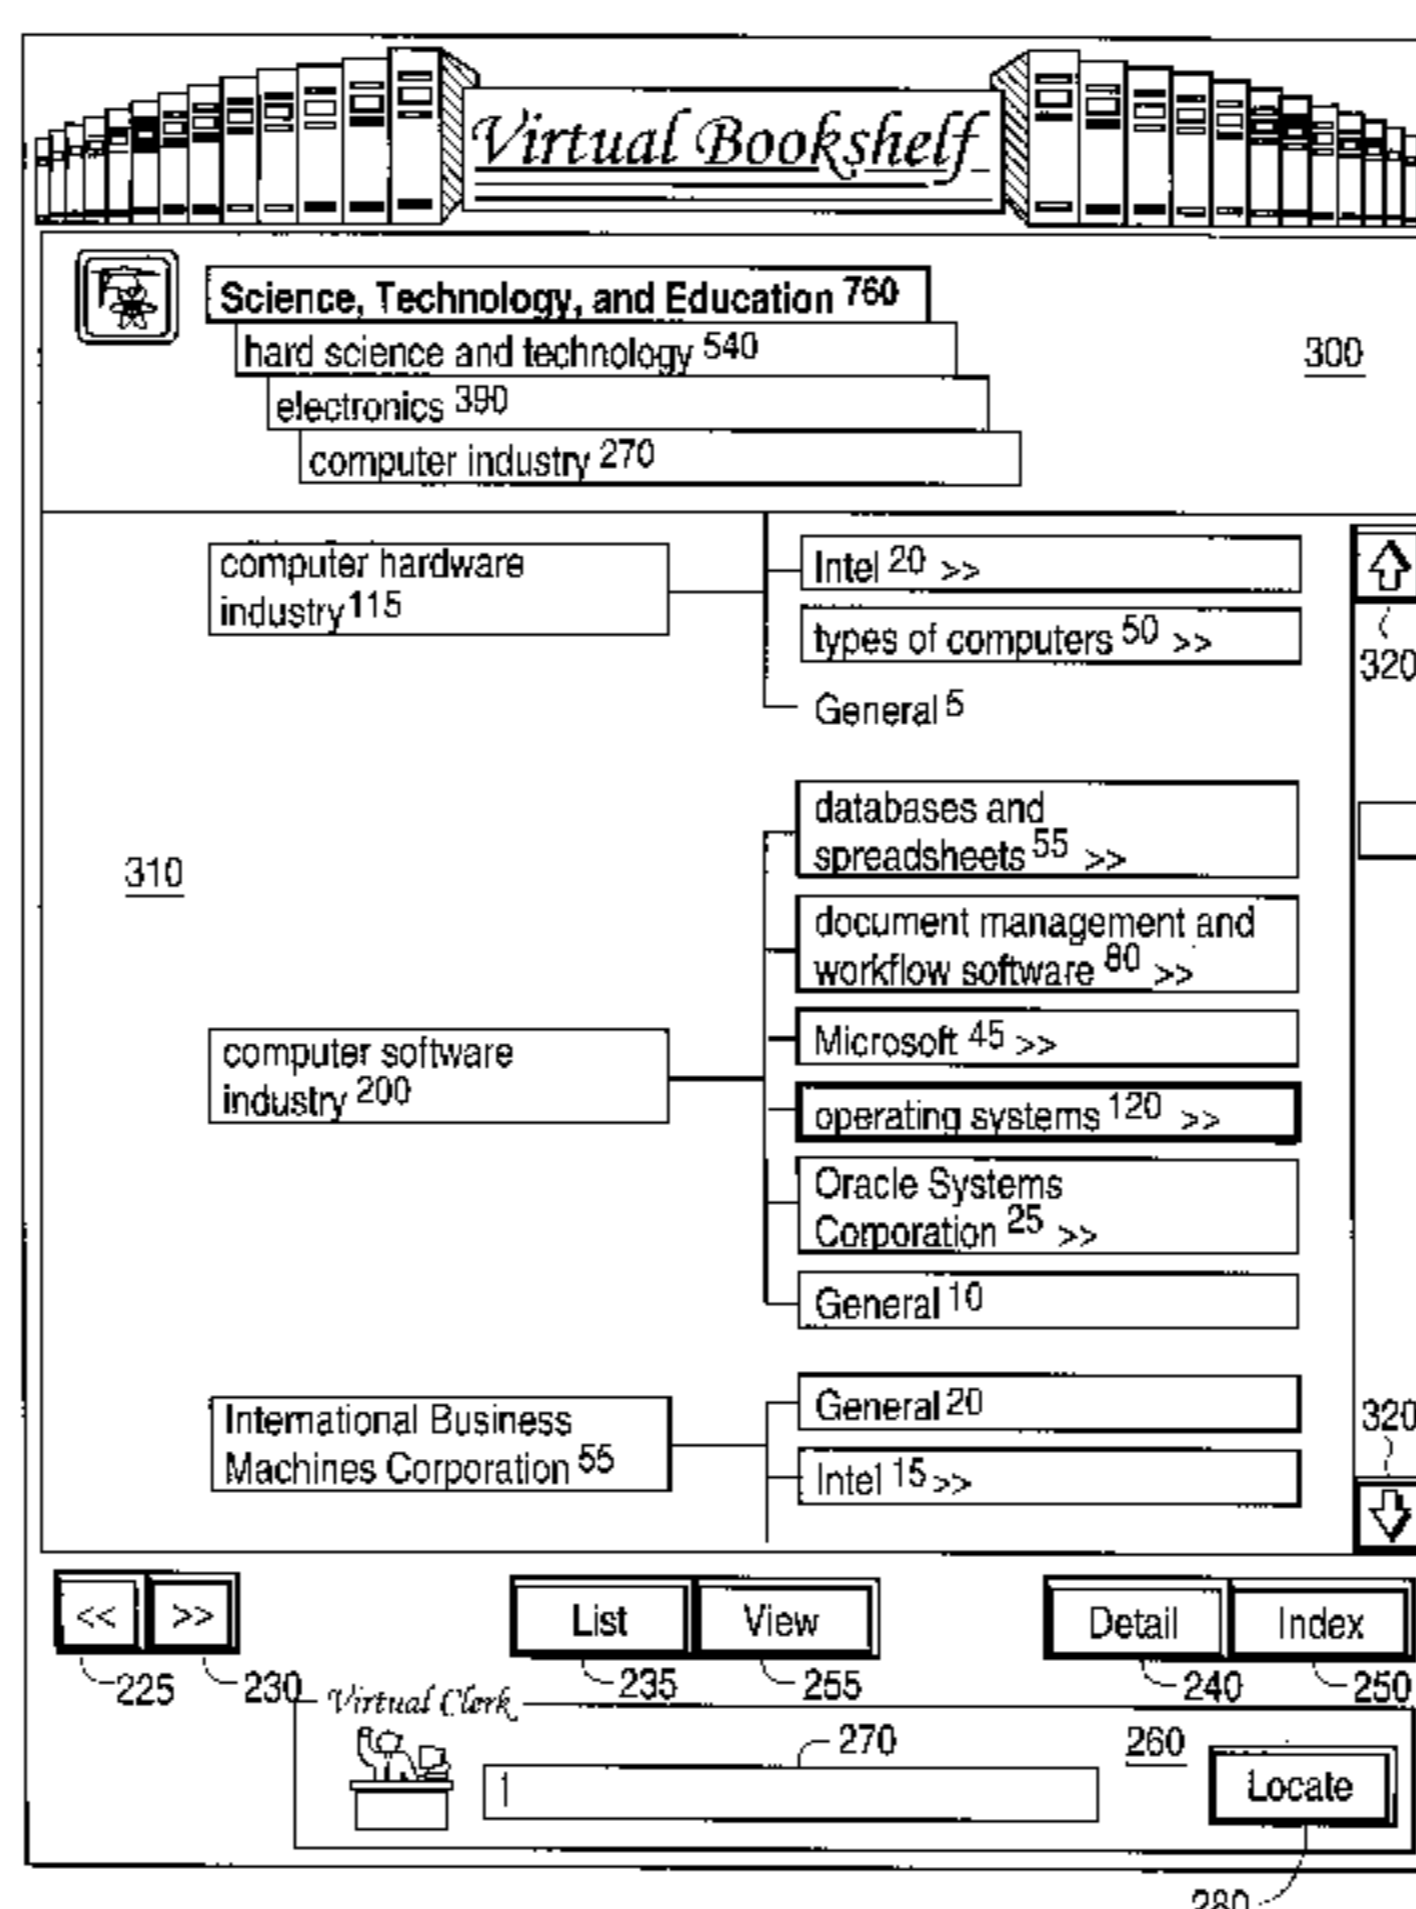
Virtual Bookshelf

Science, Technology, and Education 760
hard science and technology 540
electronics 390
computer industry 270

300

computer hardware industry 115

Intel 20 >>
types of computers 50 >>
General 5

320

310

databases and spreadsheets 55 >>
document management and workflow software 80 >>
computer software industry 200
Microsoft 45 >>
operating systems 120 >>
Oracle Systems Corporation 25 >>
General 10

International Business Machines Corporation 55
General 20
Intel 15 >>

320

<< >>
225 230
List View
235 255
Detail Index
240 250
Virtual Clerk
270
260
Locate
280